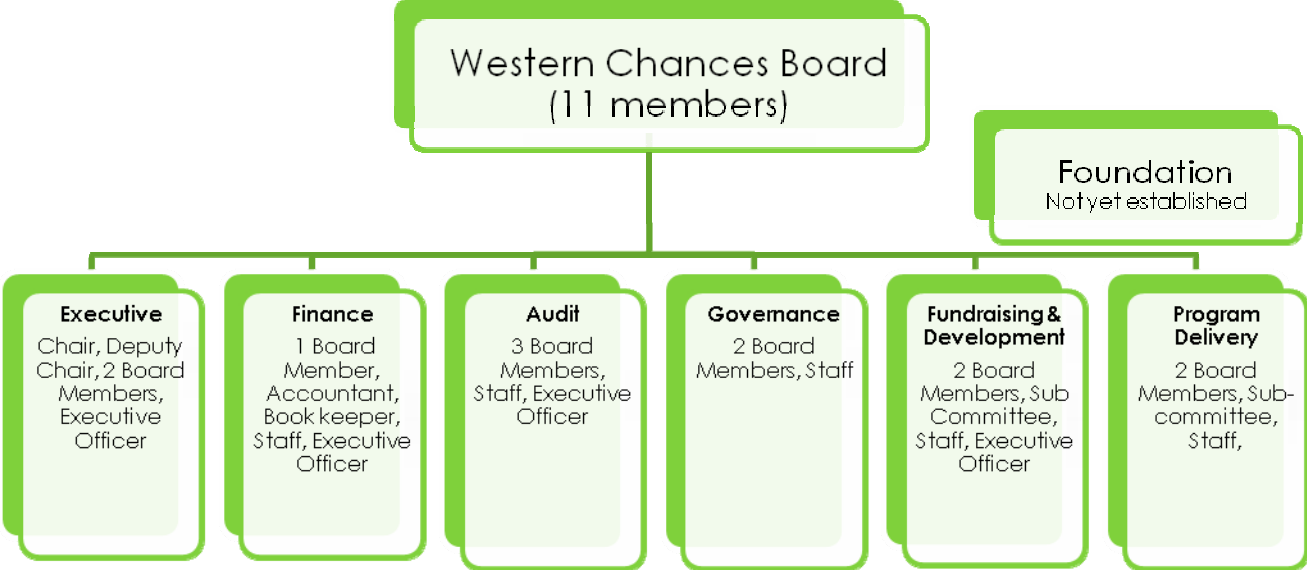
Western Chances Board
(11 members)

Foundation
Notyet established

**Executive**
Chair, Deputy Chair, 2 Board Members, Executive Officer

**Finance**
1 Board Member, Accountant, Book keeper, Staff, Executive Officer

**Audit**
3 Board Members, Staff, Executive Officer

**Governance**
2 Board Members, Staff

**Fundraising & Development**
2 Board Members, Sub Committee, Staff, Executive Officer

**Program Delivery**
2 Board Members, Sub-committee, Staff,